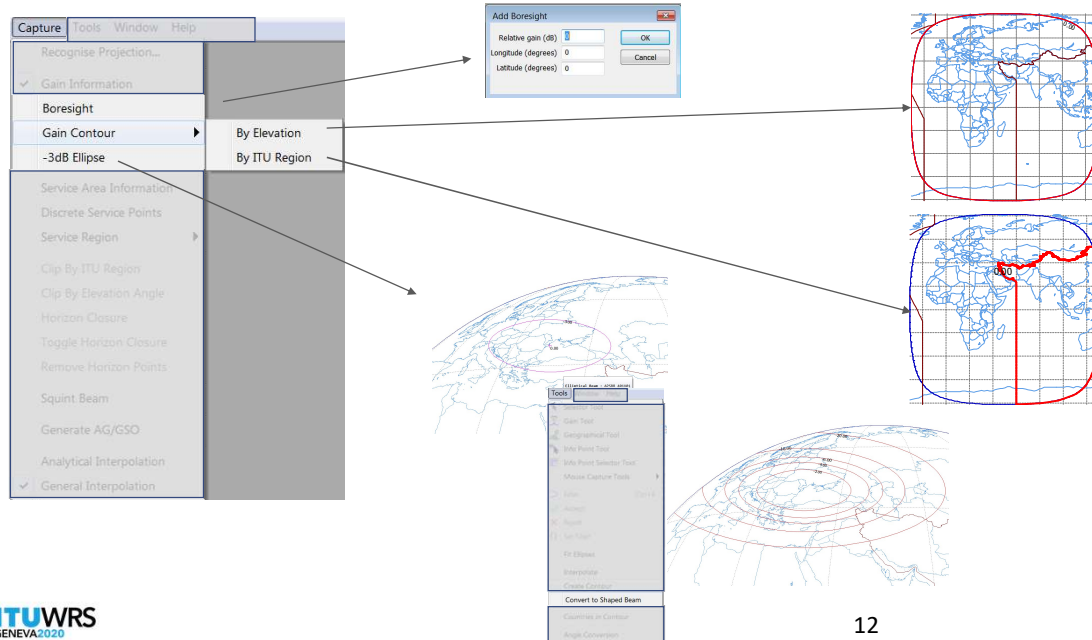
Capture Tools Window Help

Recognise Projection...

Gain Information

Boresight

Gain Contour

-3dB Ellipse

Service Area Information

Discrete Service Points

Service Region

Clip By ITU Region

Clip By Elevation Angle

Horizon Closure

Toggle Horizon Closure

Remove Horizon Points

Squint Beam

Generate AG/GSO

Analytical Interpolation

General Interpolation

By Elevation

By ITU Region

Add Boresight

Relative gain (dB) 0

Longitude (degrees) 0

Latitude (degrees) 0

OK

Cancel

0.00

Tools Window Help

Selector Tool

Gain Tool

Geographical Tool

Info Point Tool

Info Point Selector Tool

Mouse Capture Tools

Fit Ellipses

Interpolate

Create Contour

Convert to Shaped Beam

Countries in Contour

Angle Conversion

ITUWRS GENEVA2020

12